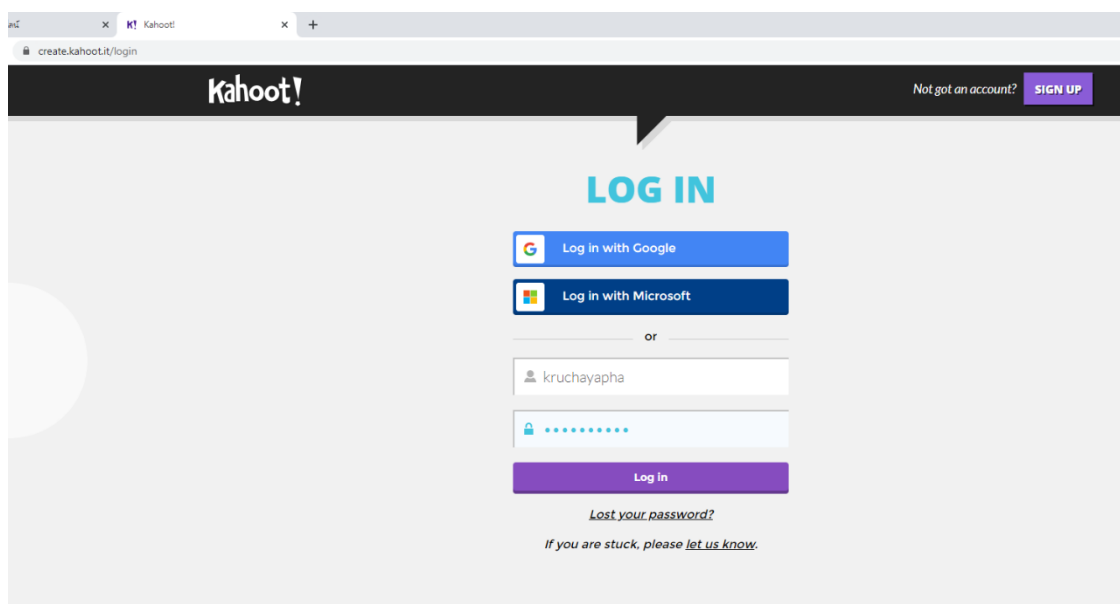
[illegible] ×
K! Kahoot! ×
+

create.kahoot.it/login

Kahoot!

Not got an account? SIGN UP

LOG IN

Log in with Google

Log in with Microsoft

or

kruchayapha

•••••••••••

Log in

Lost your password?

If you are stuck, please let us know.